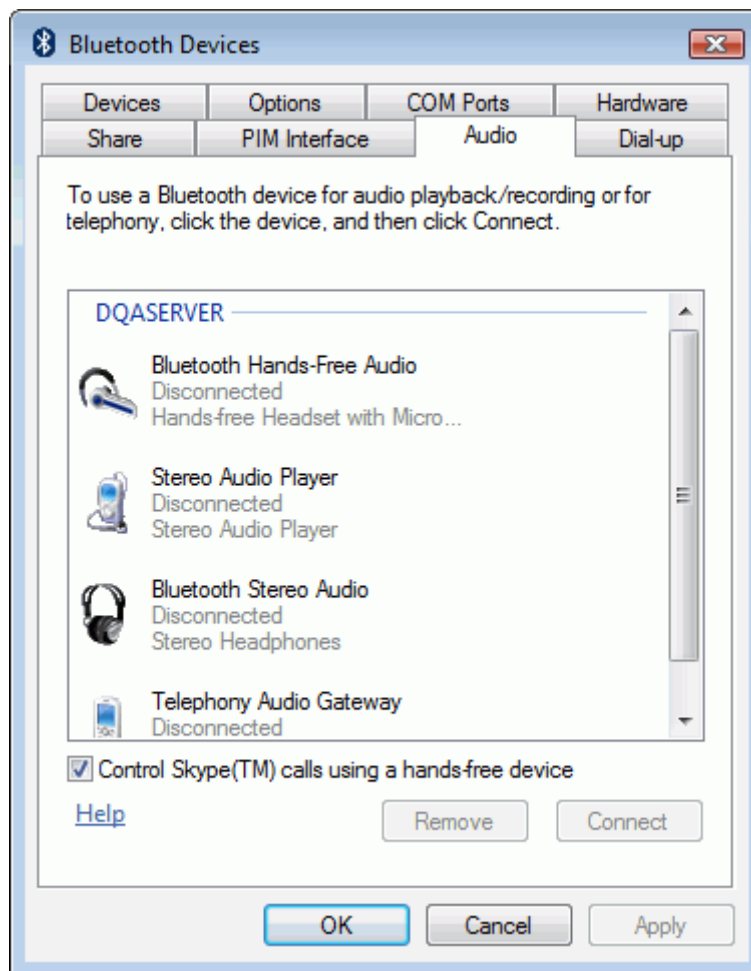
Bluetooth Devices

Devices | Options | COM Ports | Hardware
Share | PIM Interface | Audio | Dial-up

To use a Bluetooth device for audio playback/recording or for telephony, click the device, and then click Connect.

DQASERVER

Bluetooth Hands-Free Audio
Disconnected
Hands-free Headset with Micro...

Stereo Audio Player
Disconnected
Stereo Audio Player

Bluetooth Stereo Audio
Disconnected
Stereo Headphones

Telephony Audio Gateway
Disconnected

Control Skype(TM) calls using a hands-free device

Help

Remove

Connect

OK

Cancel

Apply